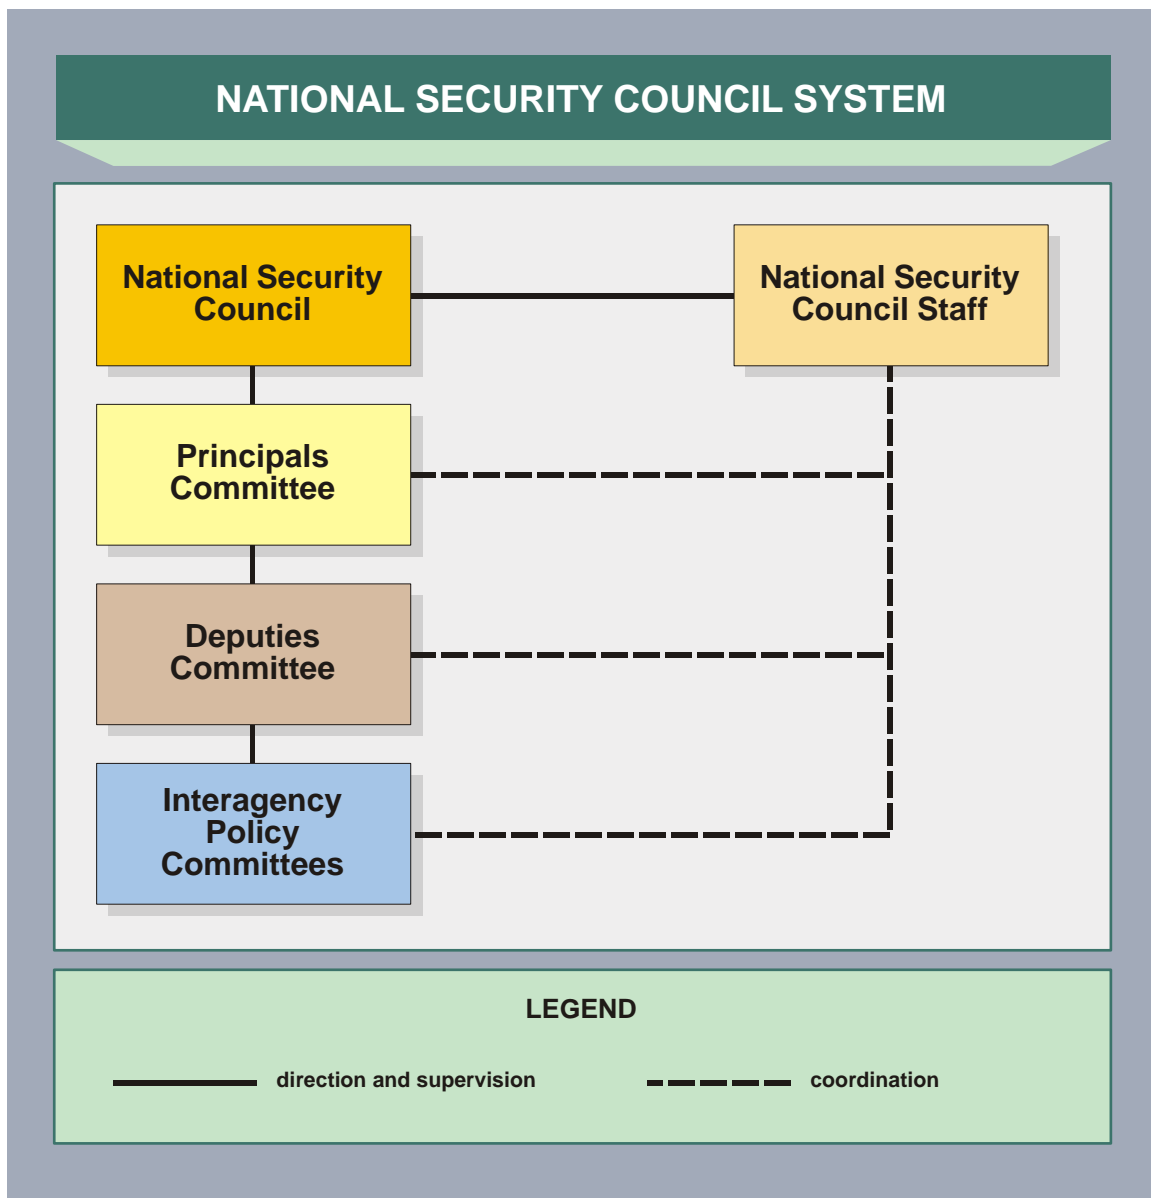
NATIONAL SECURITY COUNCIL SYSTEM

National Security Council

National Security Council Staff

Principals Committee

Deputies Committee

Interagency Policy Committees

LEGEND

direction and supervision

coordination